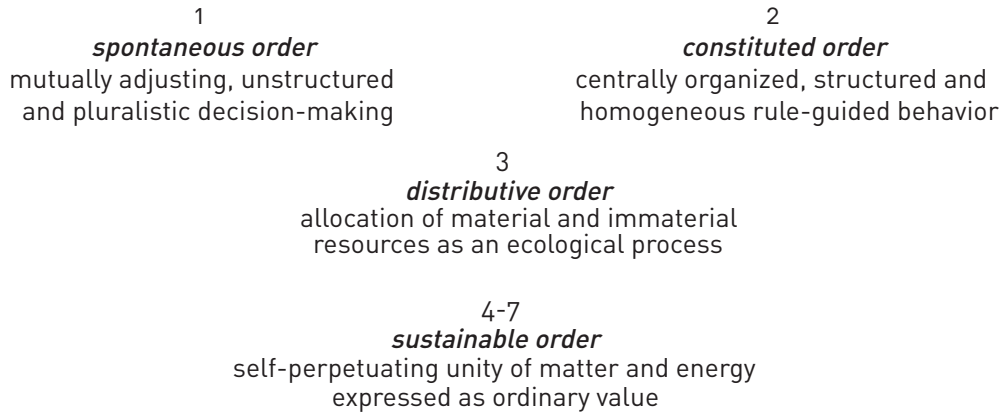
1
*spontaneous order*
mutually adjusting, unstructured and pluralistic decision-making

2
*constituted order*
centrally organized, structured and homogeneous rule-guided behavior

3
*distributive order*
allocation of material and immaterial resources as an ecological process

4-7
*sustainable order*
self-perpetuating unity of matter and energy expressed as ordinary value